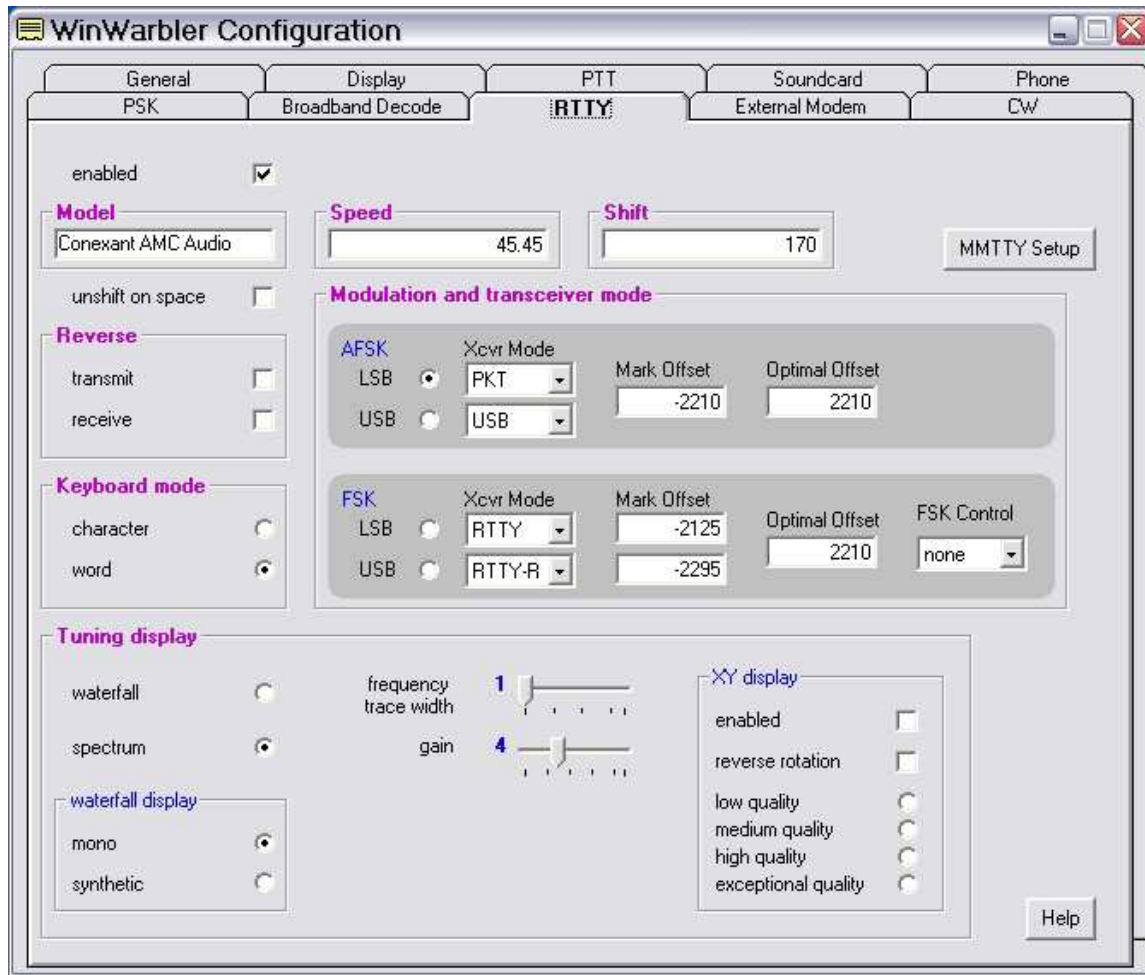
WinWarbler Configuration

General | Display | PTT | Soundcard | Phone
PSK | Broadband Decode | RTTY | External Modem | CW

enabled

Model
Conexant AMC Audio

Speed
45.45

Shift
170

MMTTY Setup

unshift on space

Reverse
transmit
receive

Modulation and transceiver mode

AFSK
LSB
USB
Xcvr Mode
PKT
USB
Mark Offset
-2210
Optimal Offset
2210

FSK
LSB
USB
Xcvr Mode
RTTY
RTTY-R
Mark Offset
-2125
-2295
Optimal Offset
2210
FSK Control
none

Keyboard mode
character
word

Tuning display
waterfall
spectrum

frequency trace width 1
gain 4

waterfall display
mono
synthetic

XY display
enabled
reverse rotation
low quality
medium quality
high quality
exceptional quality

Help